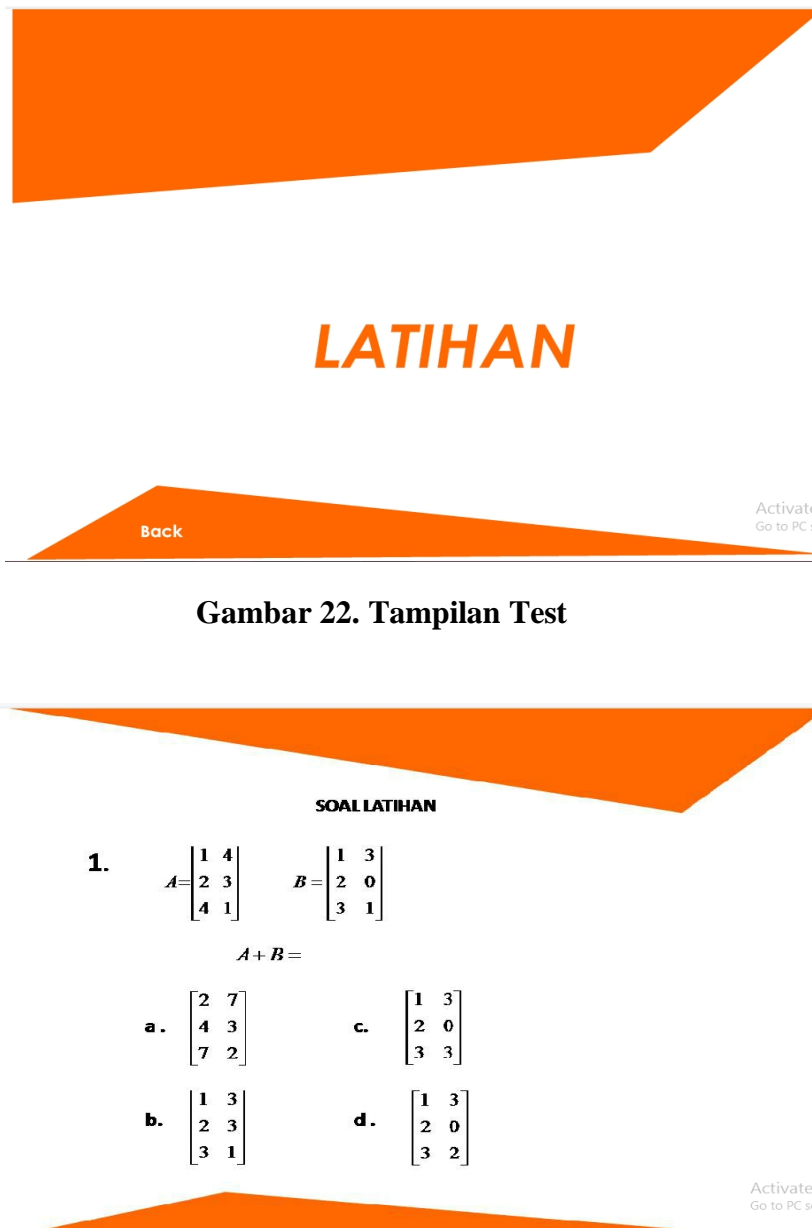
LATIHAN

Back

Activat
Go to PC

Gambar 22. Tampilan Test

SOAL LATIHAN

1. $A=\begin{bmatrix} 1 & 4 \\ 2 & 3 \\ 4 & 1 \end{bmatrix}$ $B=\begin{bmatrix} 1 & 3 \\ 2 & 0 \\ 3 & 1 \end{bmatrix}$

$A+B=$

a. $\begin{bmatrix} 2 & 7 \\ 4 & 3 \\ 7 & 2 \end{bmatrix}$

c. $\begin{bmatrix} 1 & 3 \\ 2 & 0 \\ 3 & 3 \end{bmatrix}$

b. $\begin{bmatrix} 1 & 3 \\ 2 & 3 \\ 3 & 1 \end{bmatrix}$

d. $\begin{bmatrix} 1 & 3 \\ 2 & 0 \\ 3 & 2 \end{bmatrix}$

Activate
Go to PC s